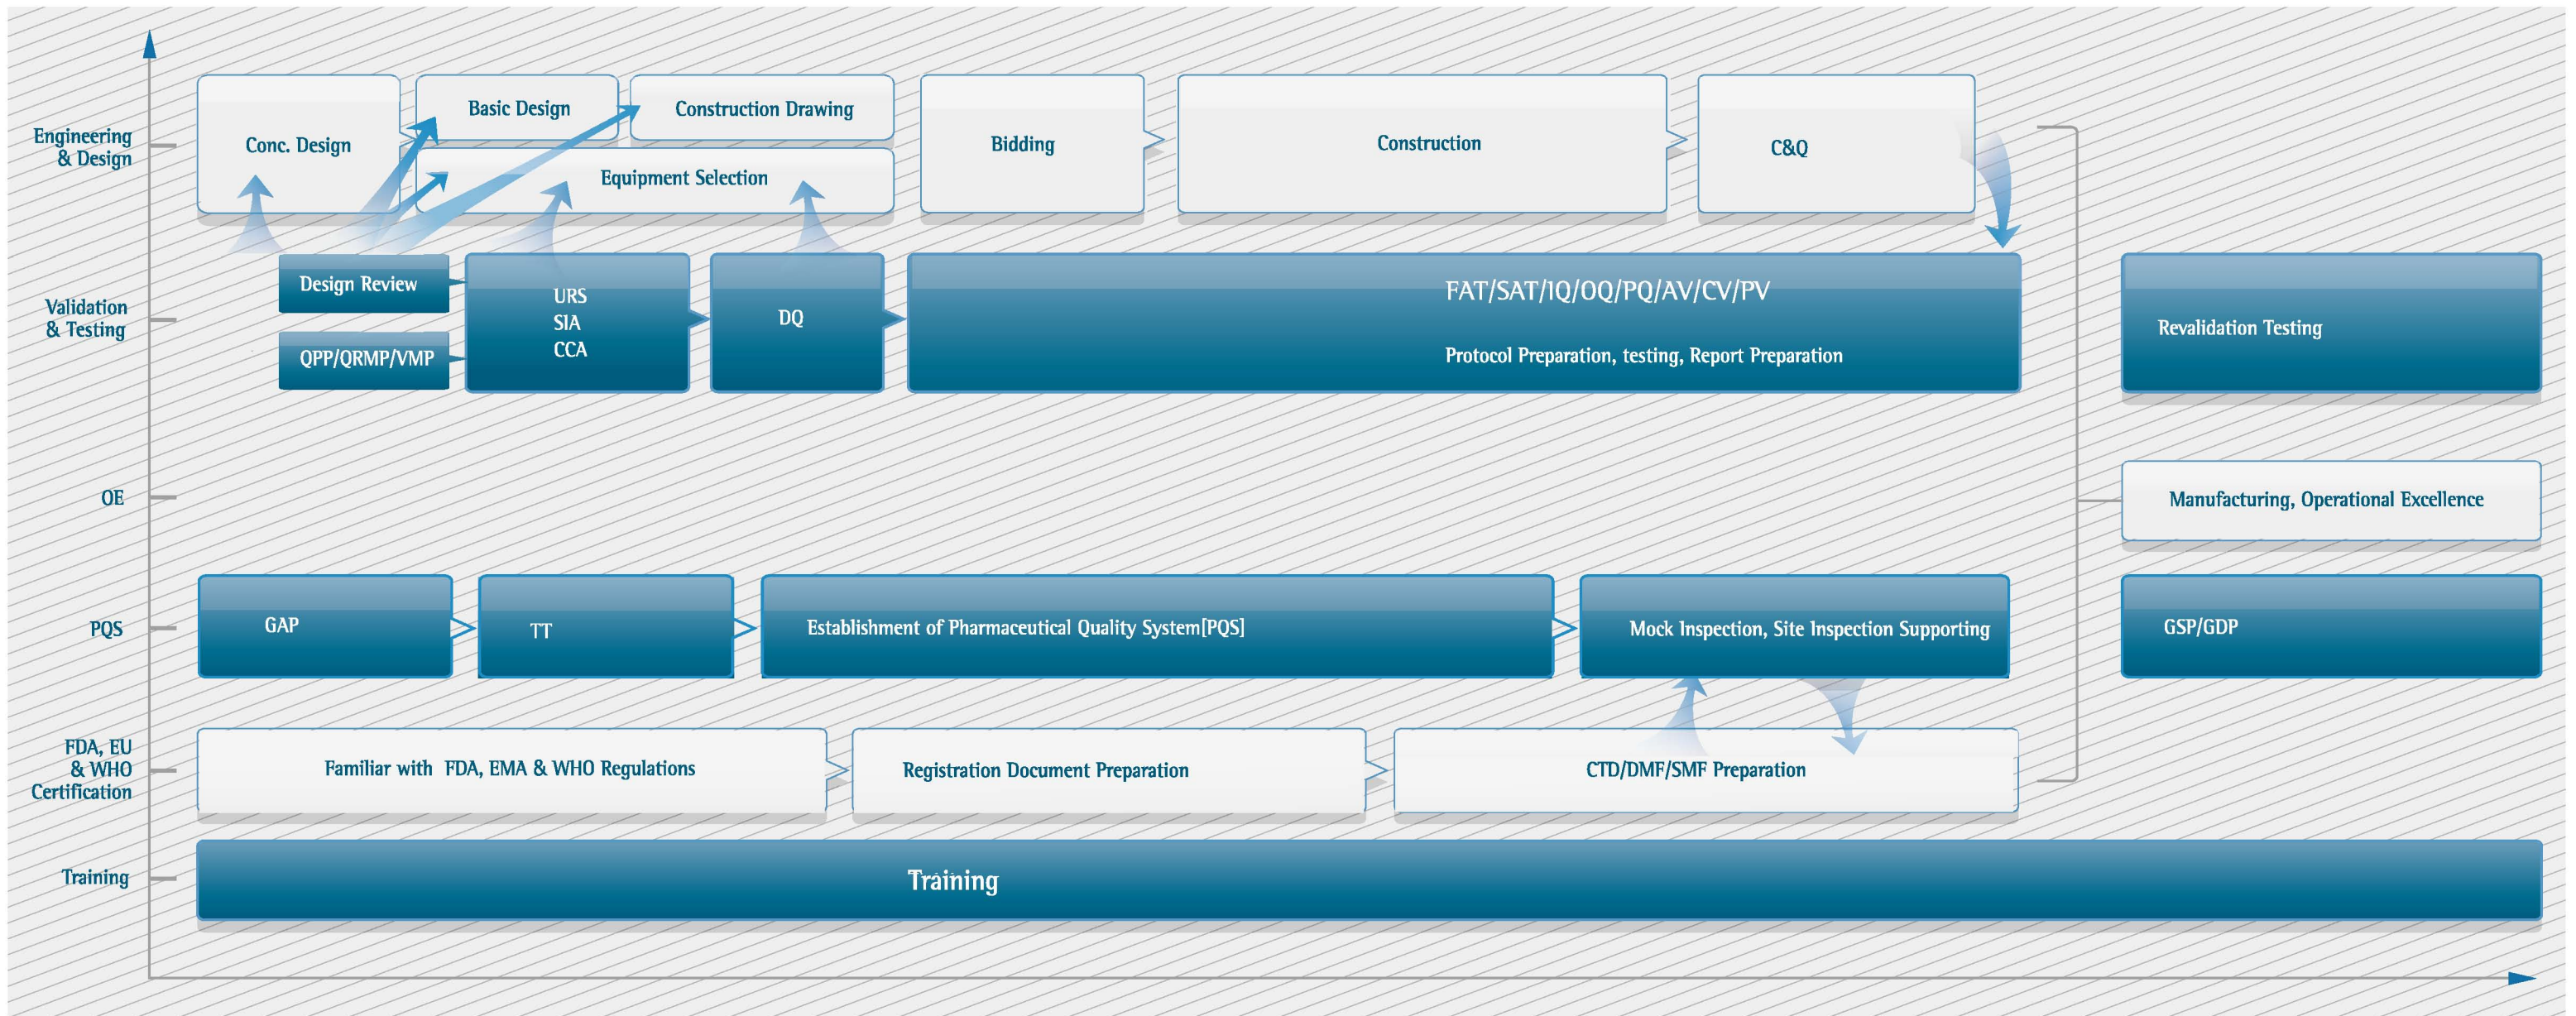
Engineering & Design

Conc. Design

Basic Design

Construction Drawing

Equipment Selection

Bidding

Construction

C&Q

Validation & Testing

Design Review

QPP/QRMP/VMP

URS
SIA
CCA

DQ

FAT/SAT/IQ/OQ/PQ/AV/CV/PV

Protocol Preparation, testing, Report Preparation

Revalidation Testing

OE

Manufacturing, Operational Excellence

PQS

GAP

TT

Establishment of Pharmaceutical Quality System[PQS]

Mock Inspection, Site Inspection Supporting

GSP/GDP

FDA, EU & WHO Certification

Familiar with FDA, EMA & WHO Regulations

Registration Document Preparation

CTD/DMF/SMF Preparation

Training

Training